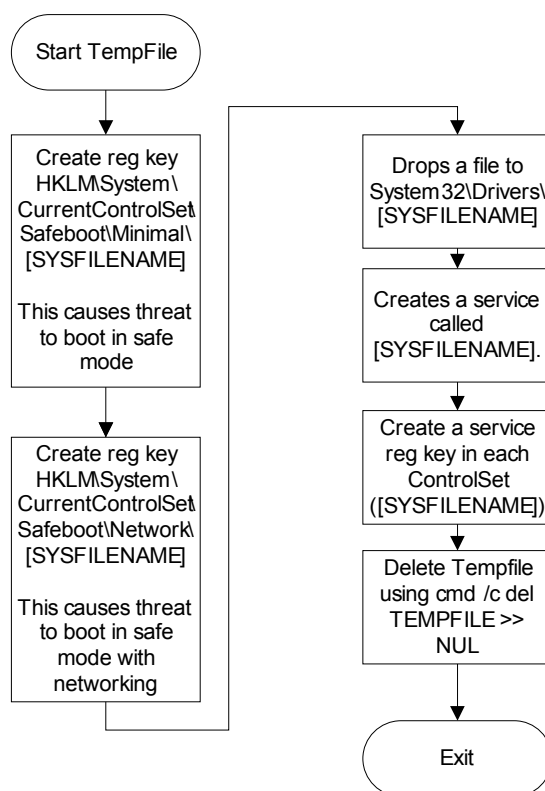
Start TempFile

Create reg key HKLM\System\ CurrentControlSet\ Safeboot\Minimal\ [SYSFILENAME]

This causes threat to boot in safe mode

Create reg key HKLM\System\ CurrentControlSet\ Safeboot\Network\ [SYSFILENAME]

This causes threat to boot in safe mode with networking

Drops a file to System32\Drivers\ [SYSFILENAME]

Creates a service called [SYSFILENAME].

Create a service reg key in each ControlSet ([SYSFILENAME])

Delete Tempfile using cmd /c del TEMPFILE >> NUL

Exit